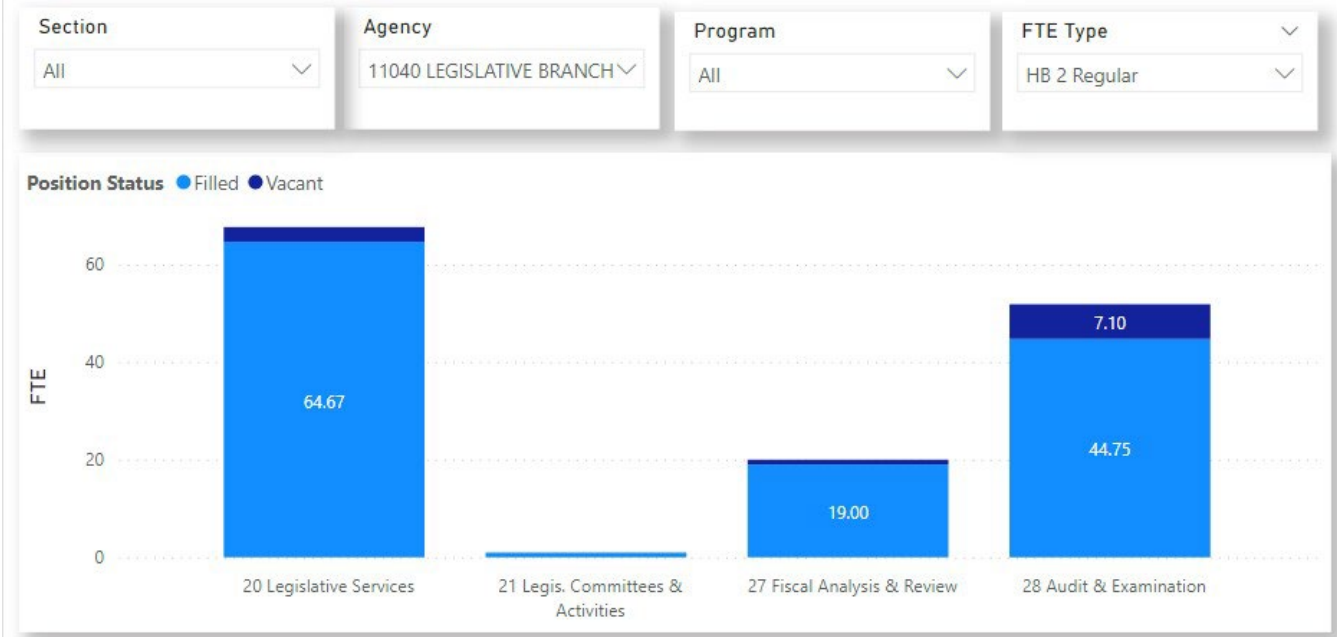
Section
All

Agency
11040 LEGISLATIVE BRANCH

Program
All

FTE Type
HB 2 Regular

Position Status ● Filled ● Vacant

60
40
20
0

FTE

64.67
19.00
7.10
44.75

20 Legislative Services
21 Legis. Committees & Activities
27 Fiscal Analysis & Review
28 Audit & Examination